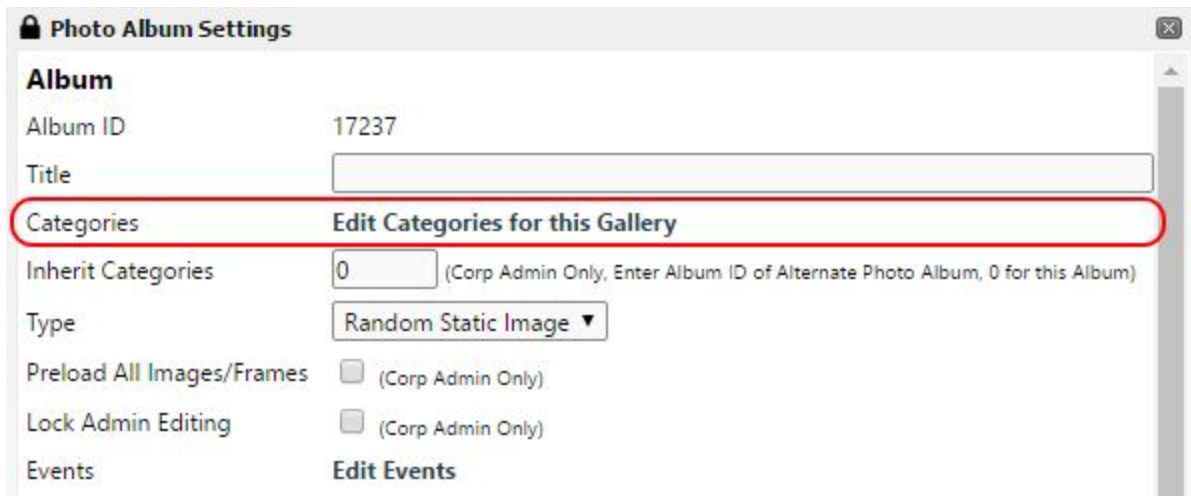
Photo Album Settings

Album

Album ID 17237

Title

Categories Edit Categories for this Gallery

Inherit Categories 0 (Corp Admin Only, Enter Album ID of Alternate Photo Album, 0 for this Album)

Type Random Static Image ▼

Preload All Images/Frames (Corp Admin Only)

Lock Admin Editing (Corp Admin Only)

Events Edit Events